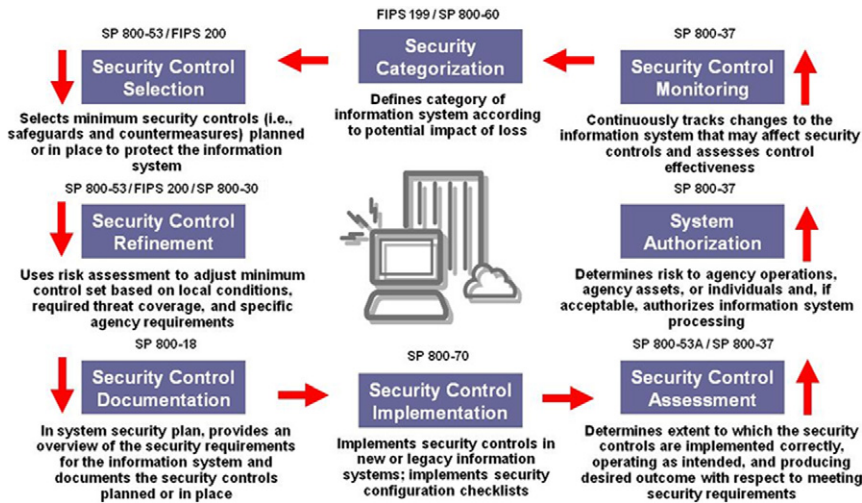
FIPS 199 / SP 800-60

Security Categorization

Defines category of information system according to potential impact of loss

SP 800-53 / FIPS 200

Security Control Selection

Selects minimum security controls (i.e., safeguards and countermeasures) planned or in place to protect the information system

SP 800-37

Security Control Monitoring

Continuously tracks changes to the information system that may affect security controls and assesses control effectiveness

SP 800-53 / FIPS 200 / SP 800-30

Security Control Refinement

Uses risk assessment to adjust minimum control set based on local conditions, required threat coverage, and specific agency requirements

SP 800-37

System Authorization

Determines risk to agency operations, agency assets, or individuals and, if acceptable, authorizes information system processing

SP 800-18

Security Control Documentation

In system security plan, provides an overview of the security requirements for the information system and documents the security controls planned or in place

SP 800-70

Security Control Implementation

Implements security controls in new or legacy information systems; implements security configuration checklists

SP 800-53A / SP 800-37

Security Control Assessment

Determines extent to which the security controls are implemented correctly, operating as intended, and producing desired outcome with respect to meeting security requirements